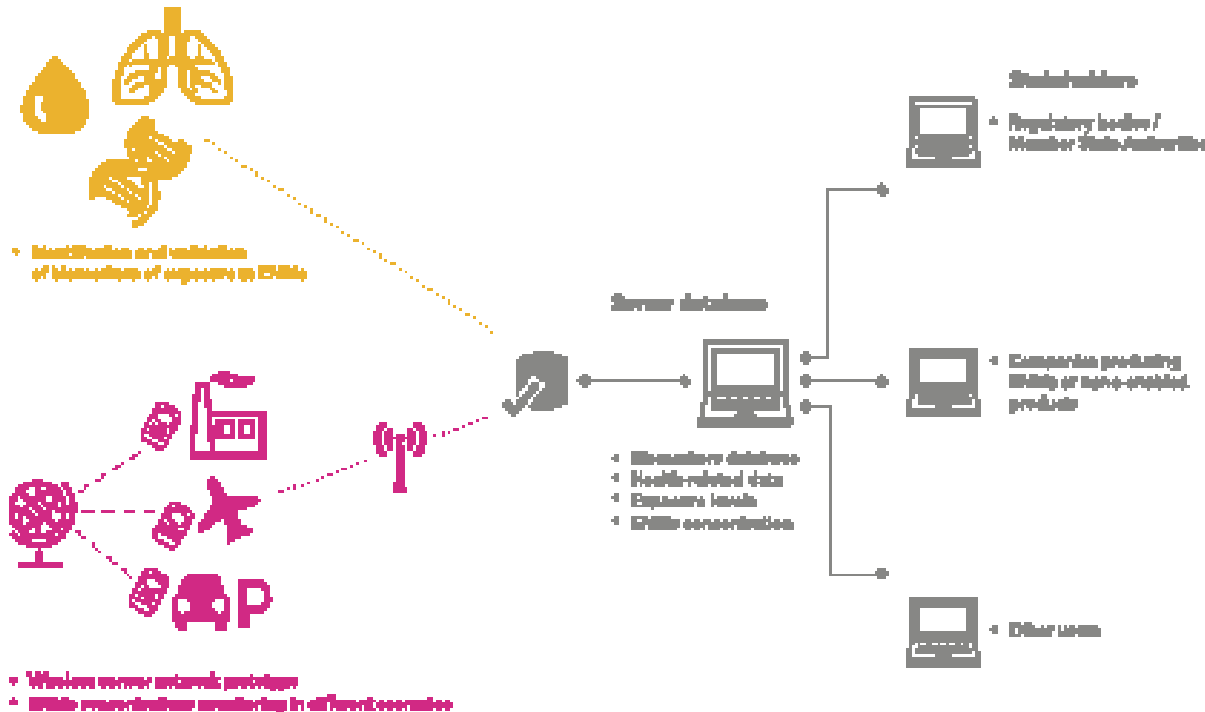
Stakeholders

Regulatory bodies / Member State Authorities

Identification and validation of biomarkers of exposure to ENMs

Server database

Companies producing ENMs or nano-enabled products

P

Biomarkers database
Health-related data
Exposure levels
ENMs concentration

Other users

Wireless sensor network prototype
ENMs concentration monitoring in different scenarios